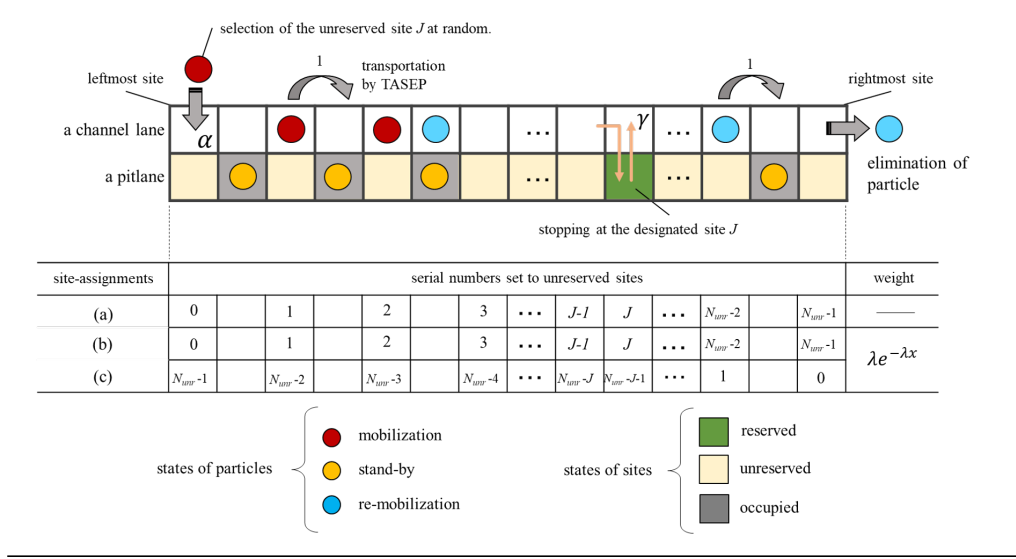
selection of the unreserved site $J$ at random.

1

transportation by TASEP

1

leftmost site

rightmost site

$\alpha$

$\gamma$

a channel lane

a pitlane

elimination of particle

stopping at the designated site $J$

| site-assignments | serial numbers set to unreserved sites | | | | | | | | | | | | | | weight |
|---|---|---|---|---|---|---|---|---|---|---|---|---|---|---|---|
| (a) | 0 | | 1 | | 2 | | 3 | ··· | $J$-1 | $J$ | ··· | $N_{unr}$-2 | | $N_{unr}$-1 | —— |
| (b) | 0 | | 1 | | 2 | | 3 | ··· | $J$-1 | $J$ | ··· | $N_{unr}$-2 | | $N_{unr}$-1 | $\lambda e^{-\lambda x}$ |
| (c) | $N_{unr}$-1 | | $N_{unr}$-2 | | $N_{unr}$-3 | | $N_{unr}$-4 | ··· | $N_{unr}$-$J$ | $N_{unr}$-$J$-1 | ··· | 1 | | 0 | |

states of particles

mobilization

stand-by

re-mobilization

states of sites

reserved

unreserved

occupied